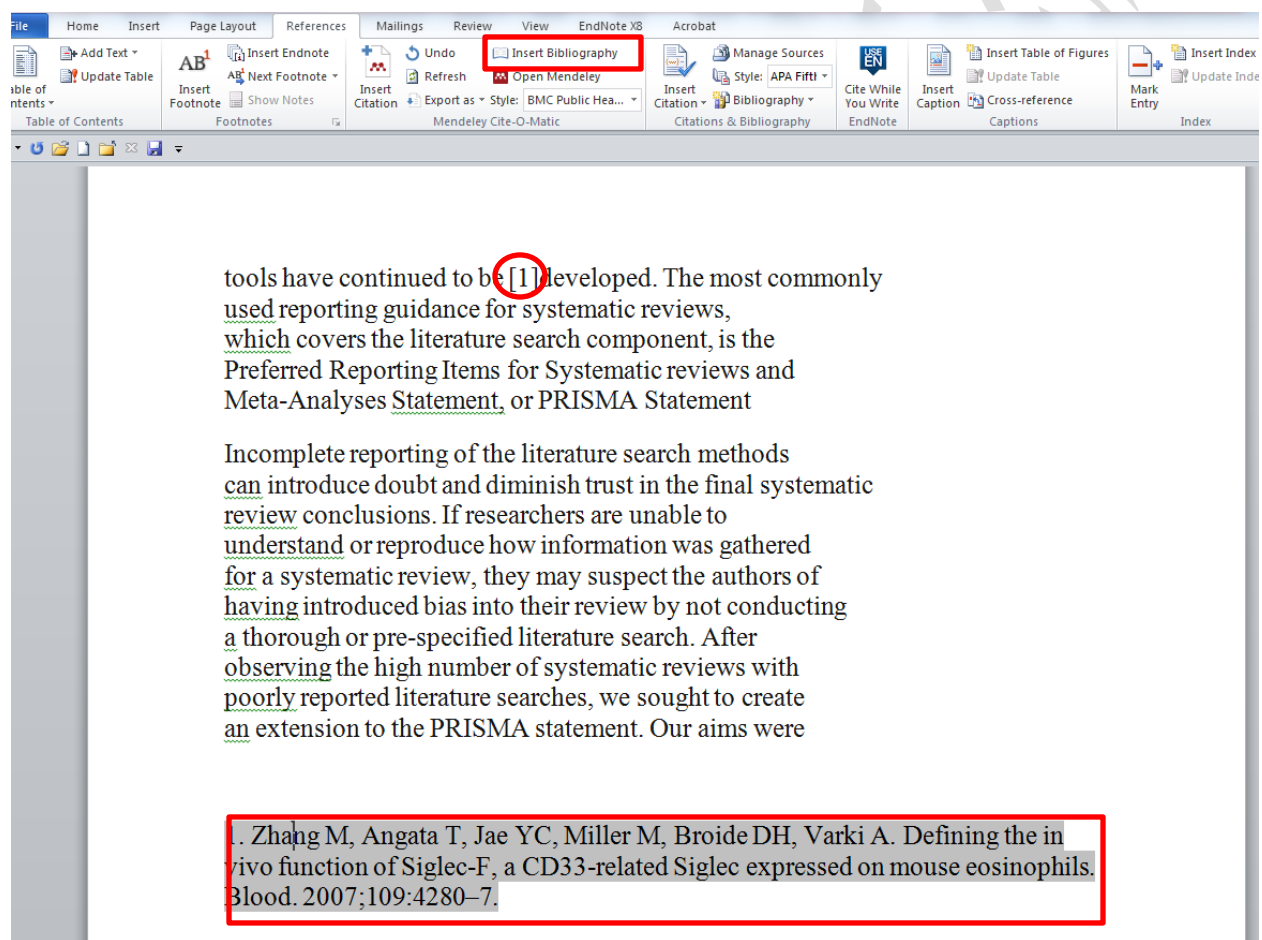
File Home Insert Page Layout References Mailings Review View EndNote X8 Acrobat

able of ntents Add Text Update Table Table of Contents

AB Insert Footnote Insert Endnote Next Footnote Show Notes Footnotes

Insert Citation Undo Refresh Export as Style: BMC Public Hea... Insert Bibliography Open Mendeley Mendeley Cite-O-Matic

Insert Citation Manage Sources Style: APA Fifth Bibliography Citations & Bibliography

Cite While You Write EndNote

Insert Caption Insert Table of Figures Update Table Cross-reference Captions

Mark Entry Insert Index Update Index Index

tools have continued to be [1] developed. The most commonly used reporting guidance for systematic reviews, which covers the literature search component, is the Preferred Reporting Items for Systematic reviews and Meta-Analyses Statement, or PRISMA Statement

Incomplete reporting of the literature search methods can introduce doubt and diminish trust in the final systematic review conclusions. If researchers are unable to understand or reproduce how information was gathered for a systematic review, they may suspect the authors of having introduced bias into their review by not conducting a thorough or pre-specified literature search. After observing the high number of systematic reviews with poorly reported literature searches, we sought to create an extension to the PRISMA statement. Our aims were

1. Zhang M, Angata T, Jae YC, Miller M, Broide DH, Varki A. Defining the in vivo function of Siglec-F, a CD33-related Siglec expressed on mouse eosinophils. Blood. 2007;109:4280–7.